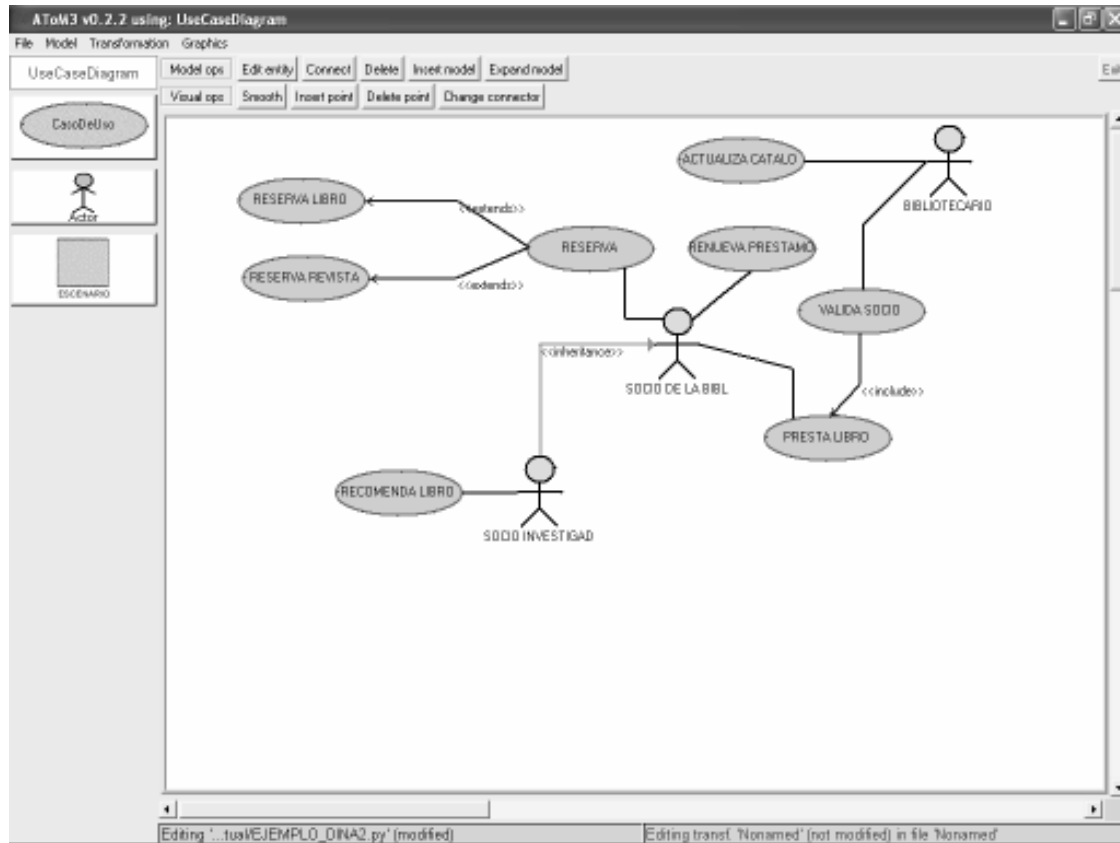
AToM3 v0.2.2 using: UseCaseDiagram

File Model Transformation Graphics

UseCaseDiagram

Model ops Edit entity Connect Delete Insert model Expand model

Visual ops Smooth Insert point Delete point Change connector

Edi

CasoDeUso

Actor

ESCENARIO

ACTUALIZA CATALO

BIBLIOTECARIO

RESERVA LIBRO

<<extends>>

RESERVA

RENUEVA PRESTAMO

RESERVA REVISTA

<<extends>>

VALIDA SOCIO

<<inheritance>>

SOCIO DE LA BIBL

<<include>>

PRESTA LIBRO

RECOMENDA LIBRO

SOCIO INVESTIGAD

Editing '...tual/EJEMPLO_DINA2.py' (modified)

Editing transf. 'Nonamed' (not modified) in file 'Nonamed'